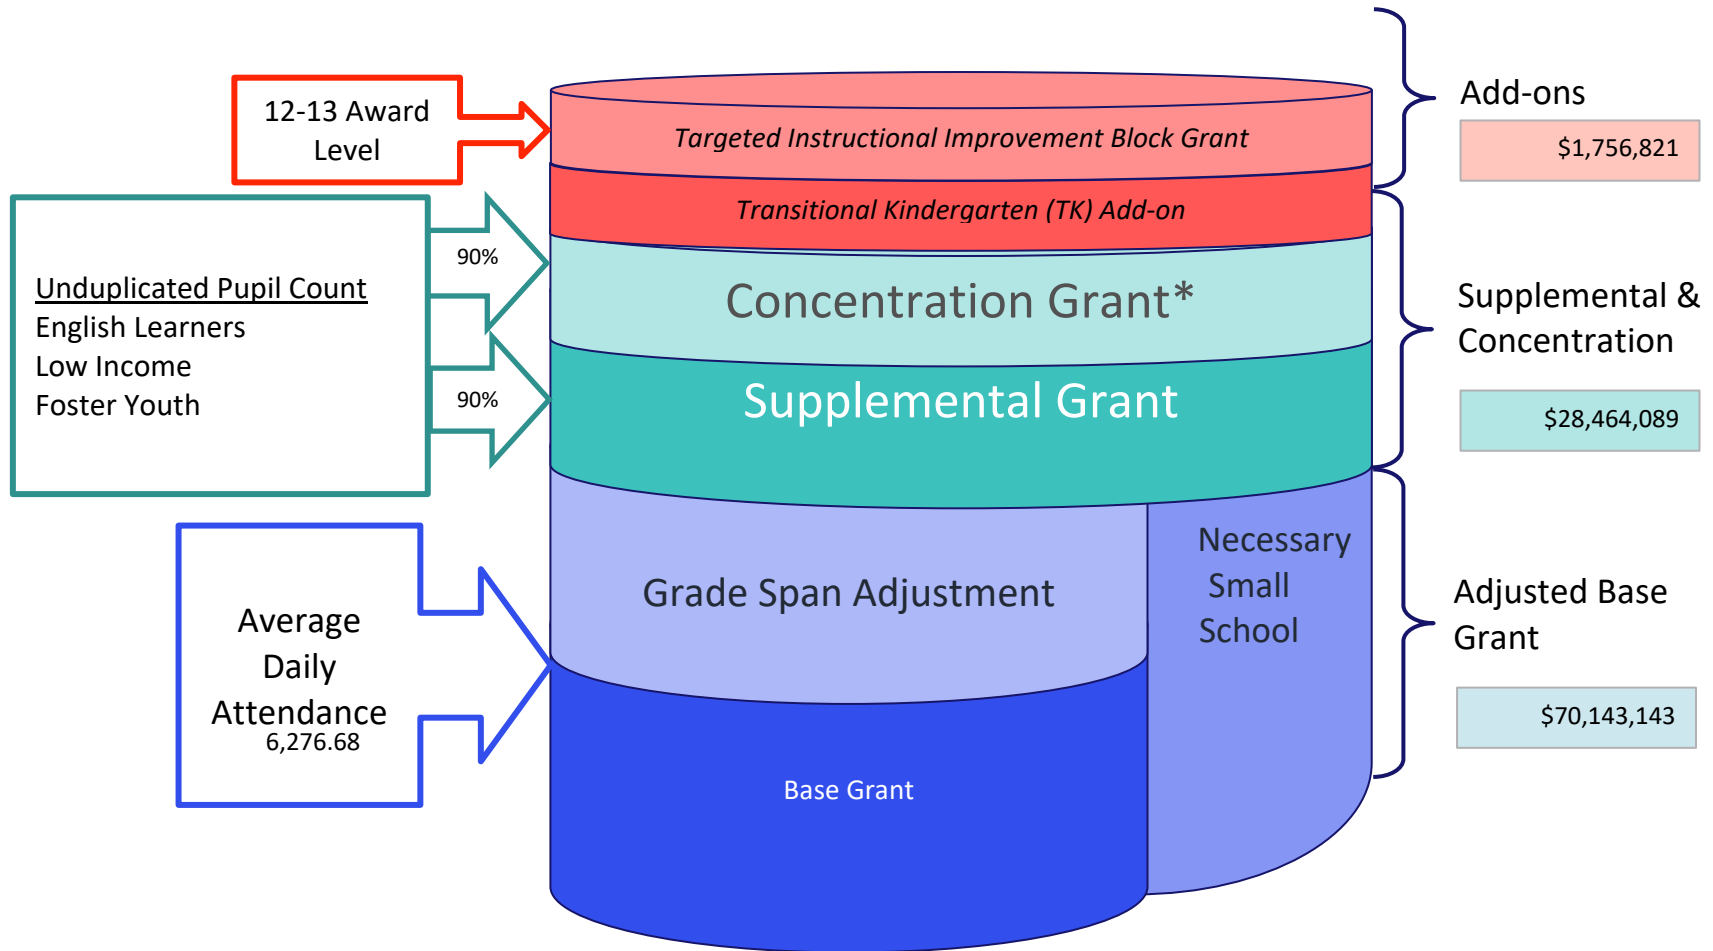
12-13 Award Level

Unduplicated Pupil Count
English Learners
Low Income
Foster Youth

90%

90%

Average Daily Attendance
6,276.68

Targeted Instructional Improvement Block Grant

Transitional Kindergarten (TK) Add-on

Concentration Grant*

Supplemental Grant

Grade Span Adjustment

Necessary Small School

Base Grant

Add-ons

$1,756,821

Supplemental & Concentration

$28,464,089

Adjusted Base Grant

$70,143,143